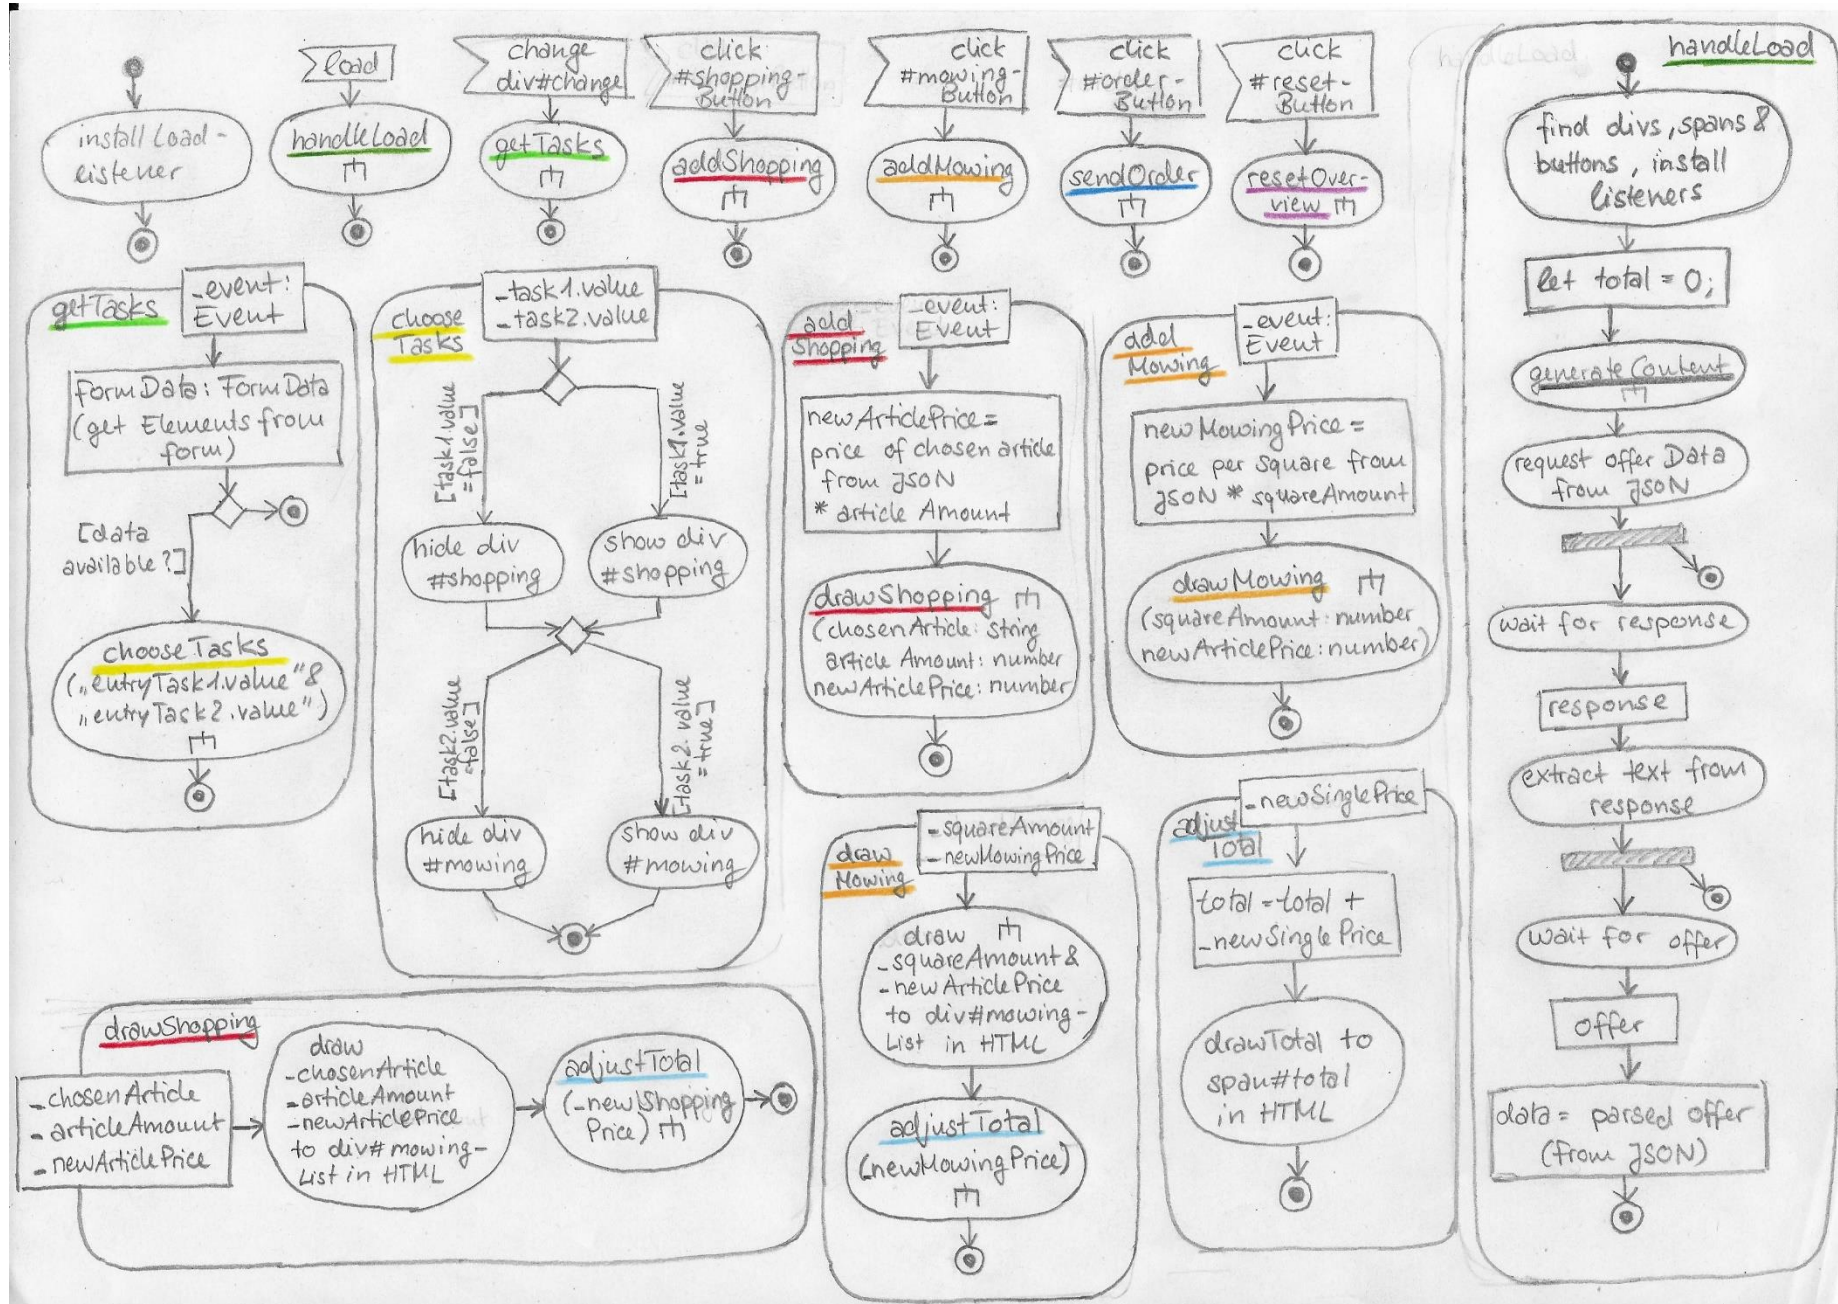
install Load-listener

load

handleLoad

change div#change

getTasks

click #shopping-Button

addShopping

click #mowing-Button

addMowing

click #order-Button

sendOrder

click #reset-Button

resetOver-view

handleLoad

find divs, spans & buttons, install listeners

let total = 0;

generate Content

request offer Data from JSON

wait for response

response

extract text from response

wait for offer

offer

data = parsed offer (from JSON)

getTasks

_event: Event

formData: FormData (get Elements from form)

[data available?]

chooseTasks („entryTask1.value" & „entryTask2.value")

choose Tasks

_task1.value _task2.value

[task1.value = false]

[task1.value = true]

hide div #shopping

show div #shopping

[task2.value = false]

[task2.value = true]

hide div #mowing

show div #mowing

add Shopping

_event: Event

newArticlePrice = price of chosen article from JSON * article Amount

drawShopping (chosenArticle: string article Amount: number newArticlePrice: number)

add Mowing

_event: Event

new Mowing Price = price per square from JSON * squareAmount

drawMowing (squareAmount: number newArticlePrice: number)

draw Mowing

_squareAmount _newMowingPrice

draw _squareAmount & _new Article Price to div#mowing-List in HTML

adjustTotal (newMowingPrice)

adjust total

_newSinglePrice

total = total + _newSingle Price

drawTotal to span#total in HTML

drawShopping

_chosenArticle _articleAmount _newArticlePrice

draw _chosenArticle _articleAmount _newArticlePrice to div#mowing-List in HTML

adjustTotal (_newShopping Price)